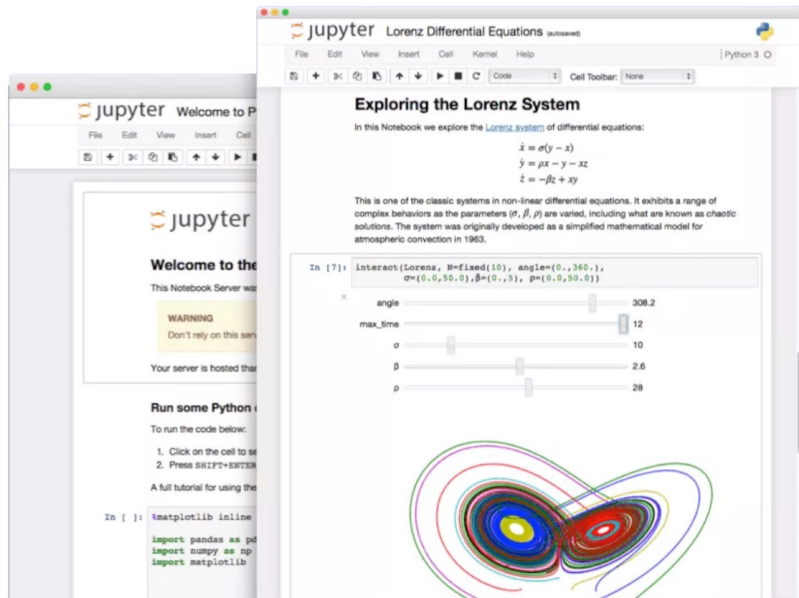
jupyter Welcome to P

File Edit View Insert Cell

jupyter

Welcome to the

This Notebook Server was

WARNING
Don't rely on this serv

Your server is hosted than

Run some Python

To run the code below:

1. Click on the cell to se
2. Press SHIFT+ENTER

A full tutorial for using the

In [ ]: %matplotlib inline

import pandas as pd
import numpy as np
import matplotlib

jupyter Lorenz Differential Equations (autosaved)

File Edit View Insert Cell Kernel Help

Python 3

Code

Cell Toolbar: None

Exploring the Lorenz System

In this Notebook we explore the Lorenz system of differential equations:

$\dot{x} = \sigma(y - x)$
$\dot{y} = \rho x - y - xz$
$\dot{z} = -\beta z + xy$

This is one of the classic systems in non-linear differential equations. It exhibits a range of complex behaviors as the parameters ($\sigma$, $\beta$, $\rho$) are varied, including what are known as chaotic solutions. The system was originally developed as a simplified mathematical model for atmospheric convection in 1963.

In [7]: interact(Lorenz, N=fixed(10), angle=(0.,360.), σ=(0.0,50.0),β=(0.,5), ρ=(0.0,50.0))

angle 308.2
max_time 12
σ 10
β 2.6
ρ 28